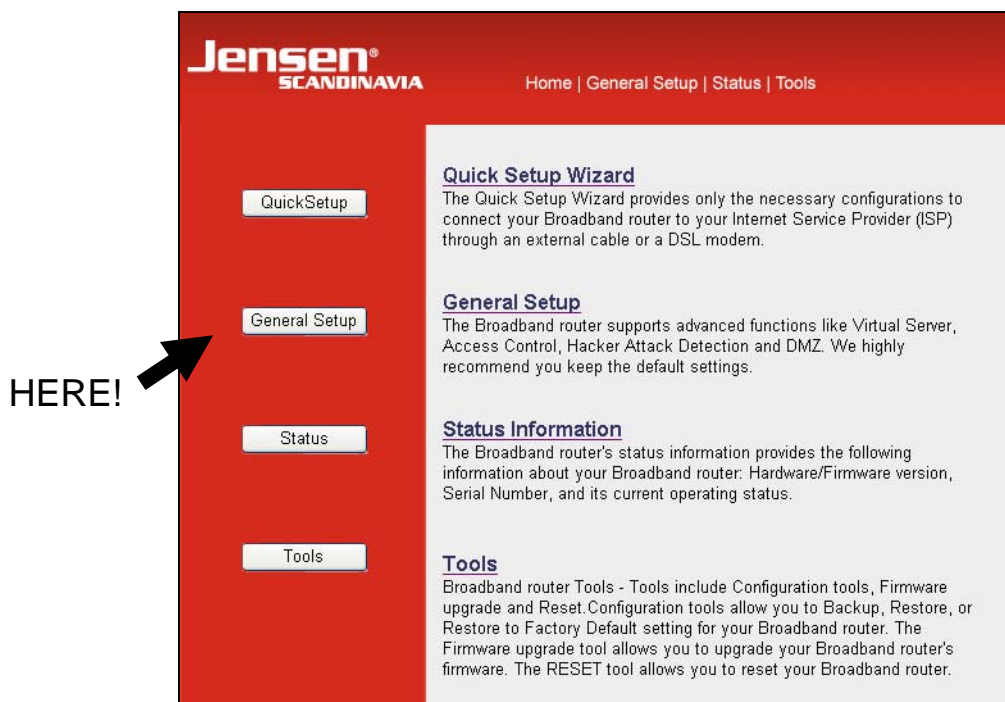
Jensen®
SCANDINAVIA

Home | General Setup | Status | Tools

QuickSetup

General Setup

Status

Tools

HERE!

Quick Setup Wizard
The Quick Setup Wizard provides only the necessary configurations to connect your Broadband router to your Internet Service Provider (ISP) through an external cable or a DSL modem.

General Setup
The Broadband router supports advanced functions like Virtual Server, Access Control, Hacker Attack Detection and DMZ. We highly recommend you keep the default settings.

Status Information
The Broadband router's status information provides the following information about your Broadband router: Hardware/Firmware version, Serial Number, and its current operating status.

Tools
Broadband router Tools - Tools include Configuration tools, Firmware upgrade and Reset.Configuration tools allow you to Backup, Restore, or Restore to Factory Default setting for your Broadband router. The Firmware upgrade tool allows you to upgrade your Broadband router's firmware. The RESET tool allows you to reset your Broadband router.